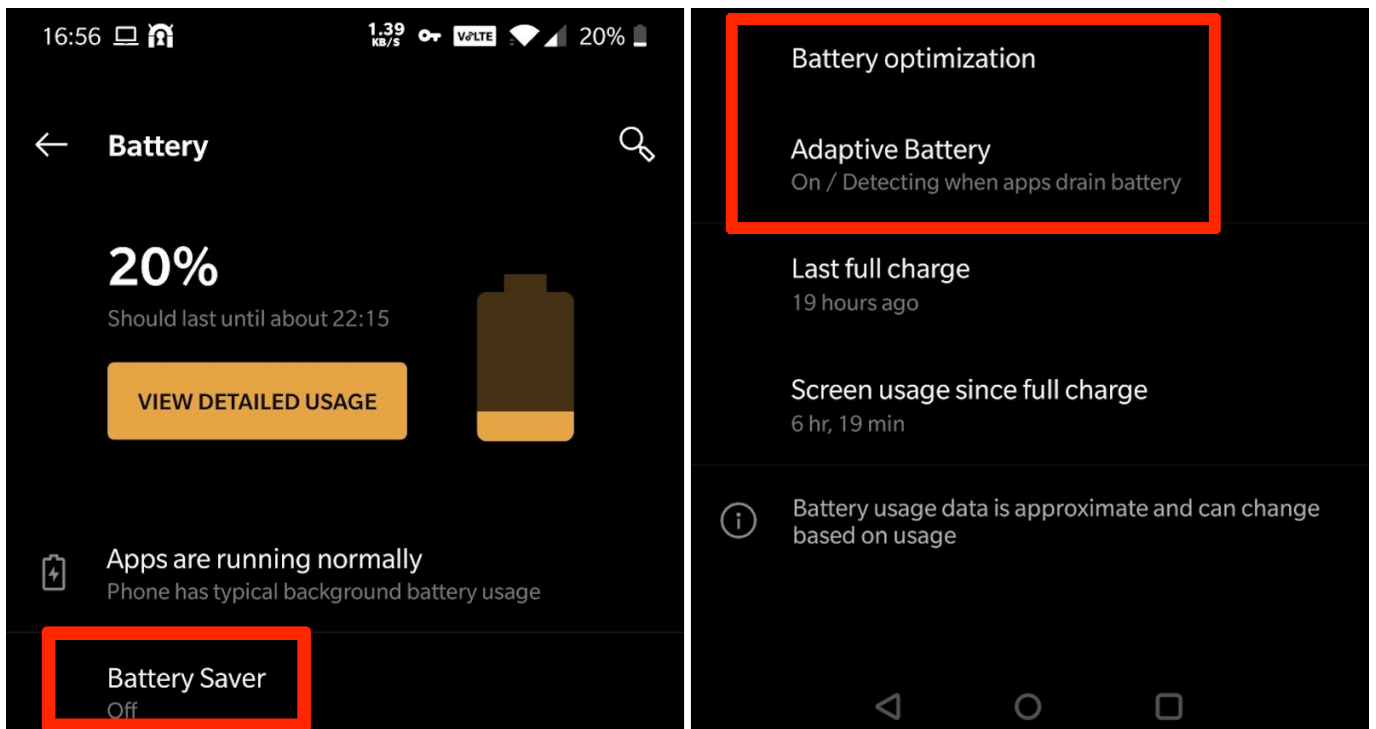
16:56 1.39 KB/S VoLTE 20%

Battery

20%
Should last until about 22:15

VIEW DETAILED USAGE

Apps are running normally
Phone has typical background battery usage

Battery Saver
Off

Battery optimization

Adaptive Battery
On / Detecting when apps drain battery

Last full charge
19 hours ago

Screen usage since full charge
6 hr, 19 min

Battery usage data is approximate and can change based on usage